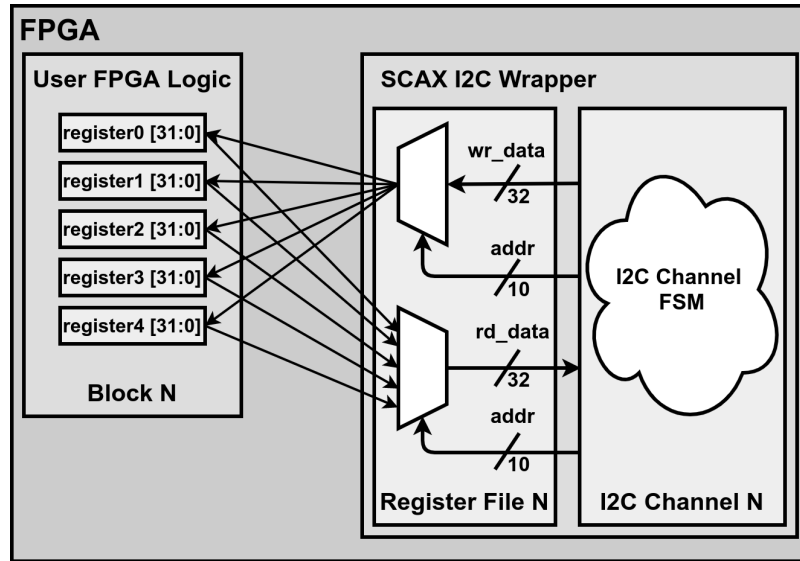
FPGA

User FPGA Logic

register0 [31:0]

register1 [31:0]

register2 [31:0]

register3 [31:0]

register4 [31:0]

Block N

SCAX I2C Wrapper

wr_data

32

addr

10

rd_data

32

addr

10

I2C Channel FSM

Register File N

I2C Channel N